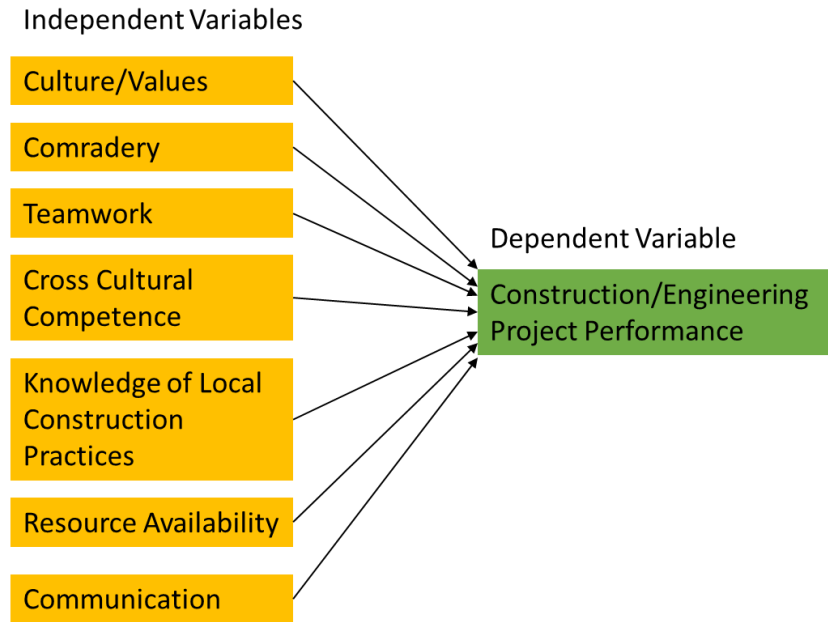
Independent Variables

Culture/Values

Comradery

Teamwork

Cross Cultural Competence

Knowledge of Local Construction Practices

Resource Availability

Communication

Dependent Variable

Construction/Engineering Project Performance